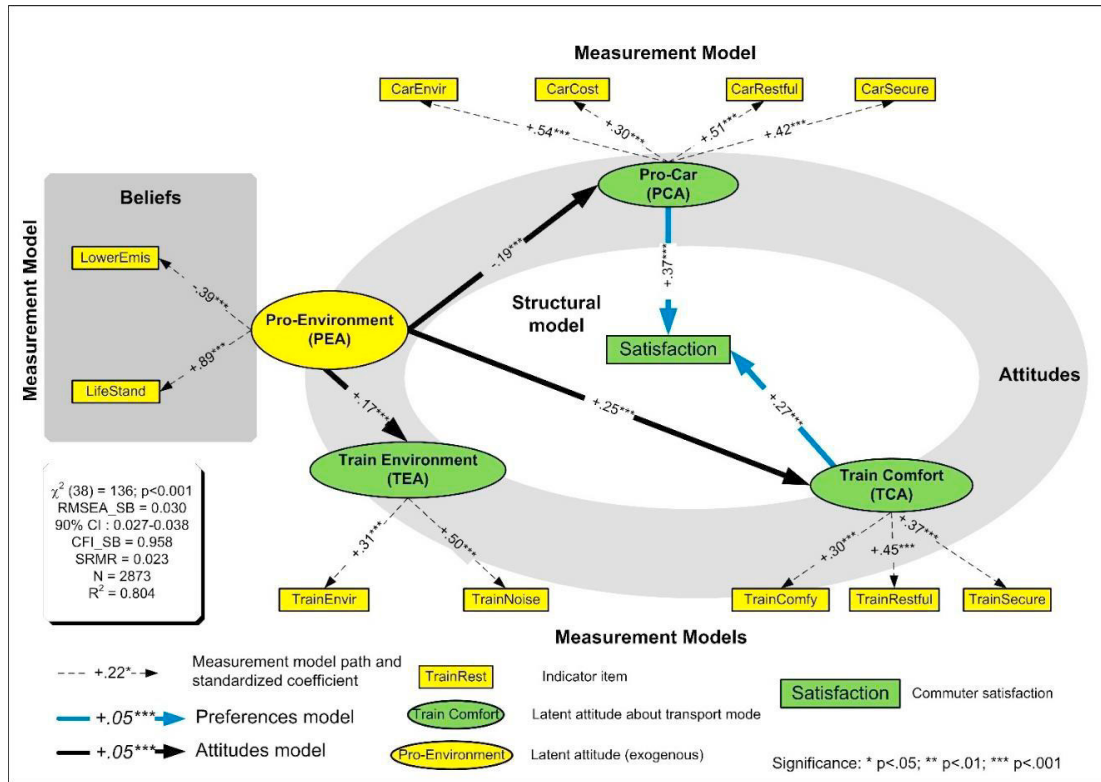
Measurement Model

CarEnvir
CarCost
CarRestful
CarSecure

+.54***
+.30***
+.51***
+.42***

Pro-Car
(PCA)

Beliefs

Measurement Model

LowerEmis
-.39***
+.89***
LifeStand

Pro-Environment
(PEA)

-.19***

+.37***

Structural model

Satisfaction

+.27***

Attitudes

+.25***

+.17***

Train Environment
(TEA)

Train Comfort
(TCA)

$\chi^2$ (38) = 136; p<0.001
RMSEA_SB = 0.030
90% CI : 0.027-0.038
CFI_SB = 0.958
SRMR = 0.023
N = 2873
$R^2$ = 0.804

+.31***
+.50***

+.30***
+.45***
+.37***

TrainEnvir
TrainNoise
TrainComfy
TrainRestful
TrainSecure

Measurement Models

+.22* Measurement model path and standardized coefficient
TrainRest Indicator item
Satisfaction Commuter satisfaction
+.05*** Preferences model
Train Comfort Latent attitude about transport mode
+.05*** Attitudes model
Pro-Environment Latent attitude (exogenous)

Significance: * p<.05; ** p<.01; *** p<.001